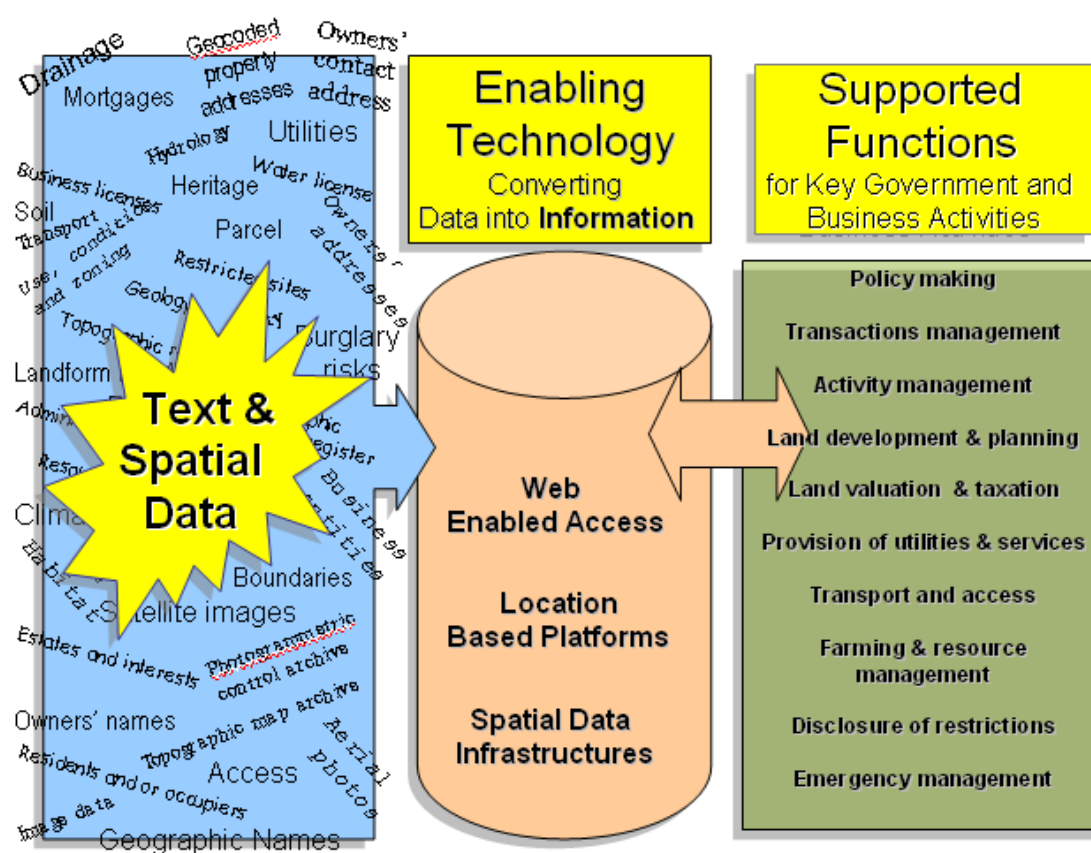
Drainage
Geocoded property addresses
Owners' contact address
Mortgages
Hydrology
Utilities
Business licenses
Heritage
Water license
Soil
Transport conditions
Parcel
Owners addresses
Use, and zoning
Restricted sites
Geolog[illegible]
Topographic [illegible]
Burglary risks
Landform
Admi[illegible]
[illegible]phic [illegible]egister
Reso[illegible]
Business entities
Clima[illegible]
Habitat
Boundaries
Satellite images
Estates and interests
Photogrammetric control archive
Owners' names
Topographic map archive
Aerial photos
Residents and or occupiers
Access
Image data
Geographic Names

Text & Spatial Data

Enabling Technology
Converting Data into Information

Web Enabled Access

Location Based Platforms

Spatial Data Infrastructures

Supported Functions
for Key Government and Business Activities

Policy making
Transactions management
Activity management
Land development & planning
Land valuation & taxation
Provision of utilities & services
Transport and access
Farming & resource management
Disclosure of restrictions
Emergency management